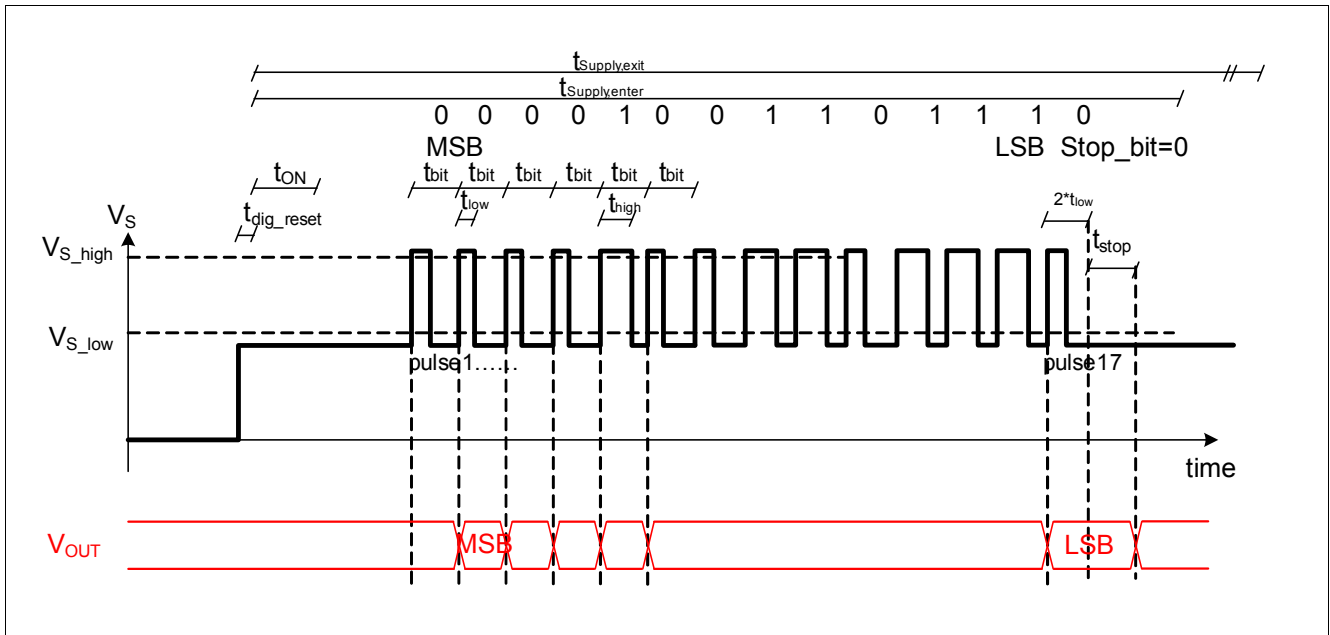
$t_{Supply,exit}$
$t_{Supply,enter}$
0 0 0 0 1 0 0 1 1 0 1 1 1 0
MSB
LSB Stop_bit=0
$t_{ON}$
$t_{dig\_reset}$
$t_{bit}$ $t_{bit}$ $t_{bit}$ $t_{bit}$ $t_{bit}$ $t_{bit}$
$t_{low}$
$t_{high}$
$2*t_{low}$
$t_{stop}$
$V_S$
$V_{S\_high}$
$V_{S\_low}$
pulse1……
pulse17
time
$V_{OUT}$
MSB
LSB